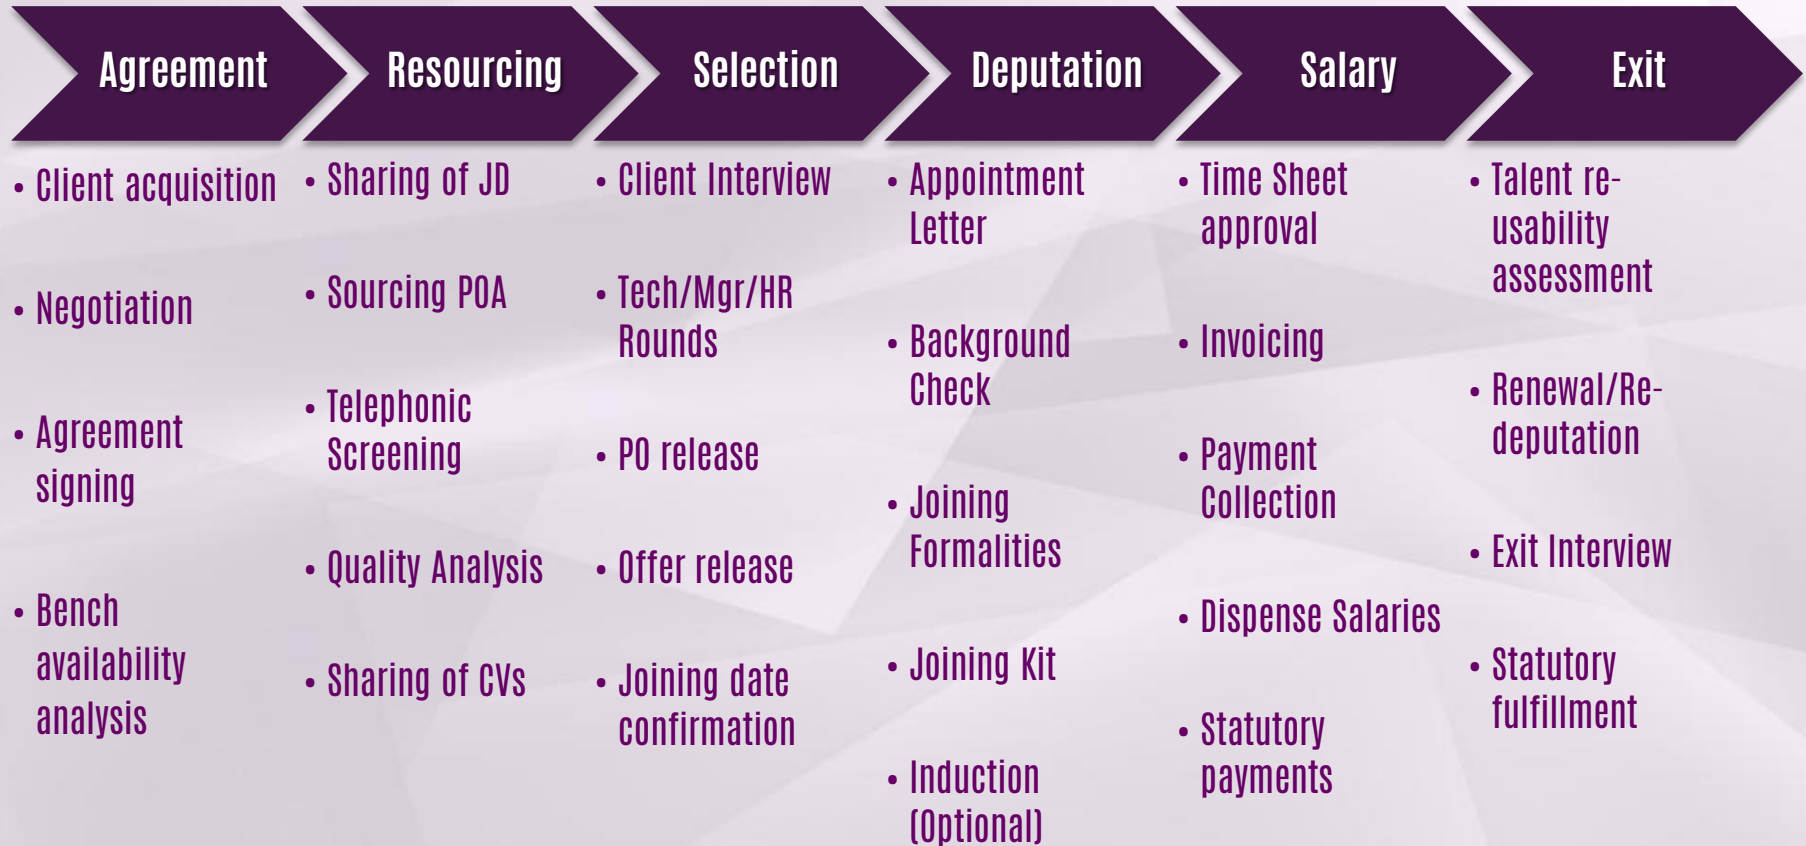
Agreement

• Client acquisition

• Negotiation

• Agreement signing

• Bench availability analysis

Resourcing

• Sharing of JD

• Sourcing POA

• Telephonic Screening

• Quality Analysis

• Sharing of CVs

Selection

• Client Interview

• Tech/Mgr/HR Rounds

• PO release

• Offer release

• Joining date confirmation

Deputation

• Appointment Letter

• Background Check

• Joining Formalities

• Joining Kit

• Induction (Optional)

Salary

• Time Sheet approval

• Invoicing

• Payment Collection

• Dispense Salaries

• Statutory payments

Exit

• Talent re-usability assessment

• Renewal/Re-deputation

• Exit Interview

• Statutory fulfillment